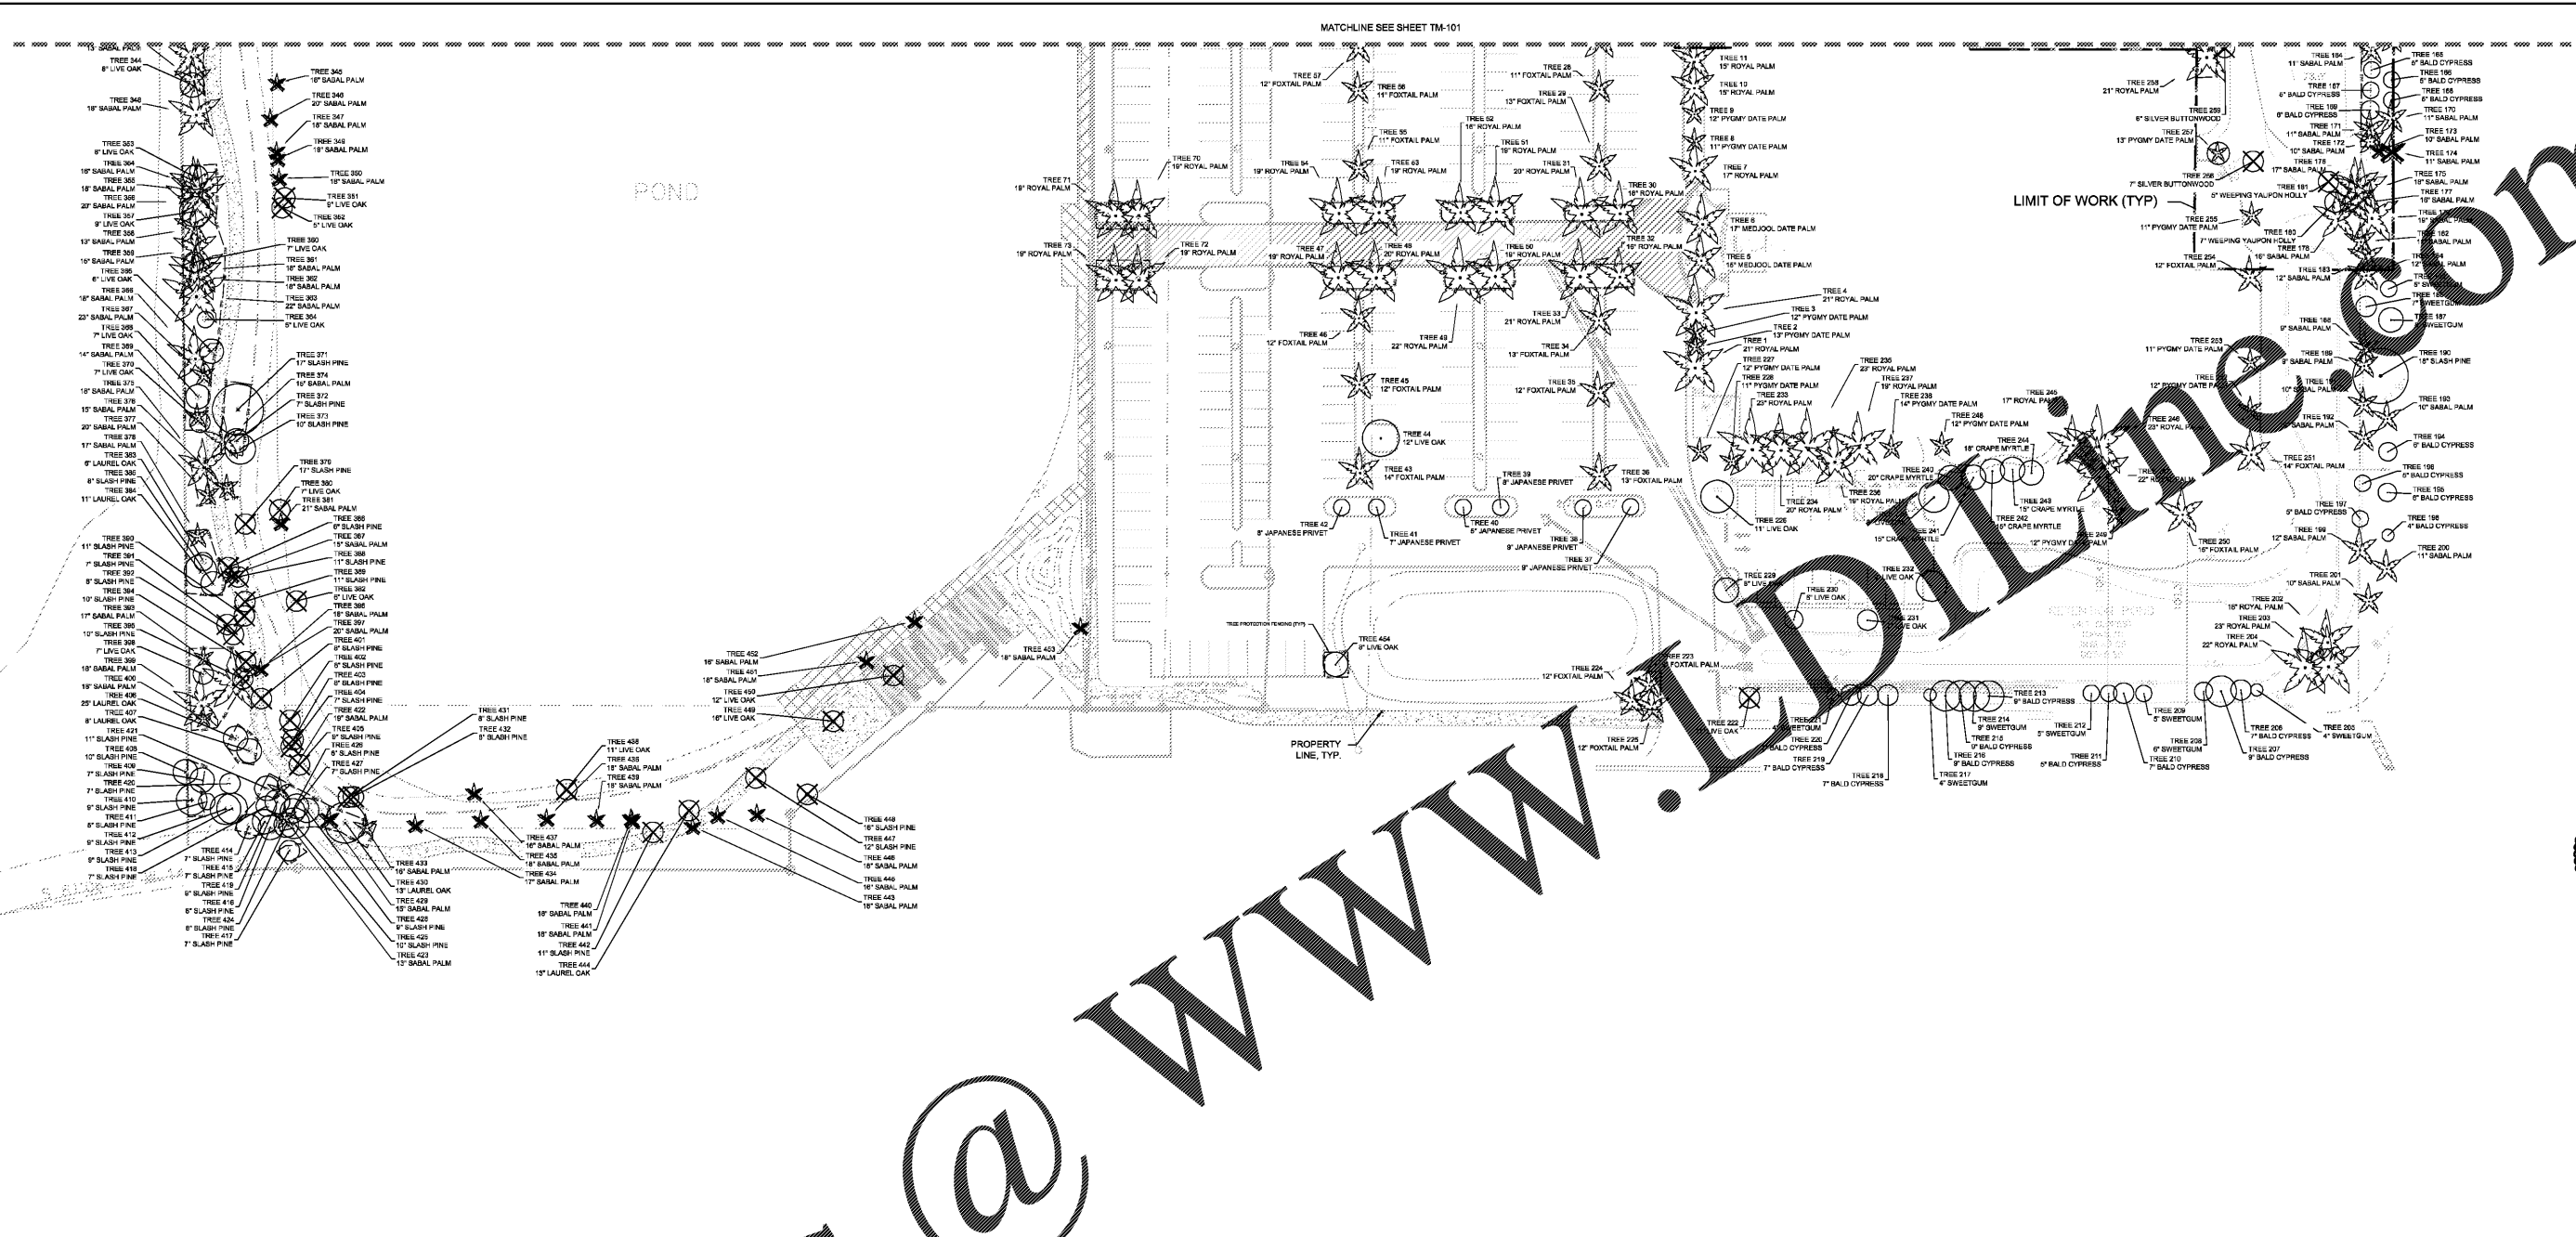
MATCHLINE SEE SHEET TM-101

POND

LIMIT OF WORK (TYP)

PROPERTY LINE, TYP.

TREE 344 8" LIVE OAK
TREE 345 16" SABAL PALM
TREE 346 20" SABAL PALM
TREE 347 18" SABAL PALM
TREE 348 16" SABAL PALM
TREE 349 18" SABAL PALM
TREE 350 18" SABAL PALM
TREE 351 9" LIVE OAK
TREE 352 5" LIVE OAK
TREE 353 8" LIVE OAK
TREE 354 16" SABAL PALM
TREE 355 18" SABAL PALM
TREE 356 20" SABAL PALM
TREE 357 9" LIVE OAK
TREE 358 13" SABAL PALM
TREE 359 16" SABAL PALM
TREE 360 7" LIVE OAK
TREE 361 16" SABAL PALM
TREE 362 18" SABAL PALM
TREE 363 22" SABAL PALM
TREE 364 5" LIVE OAK
TREE 365 6" LIVE OAK
TREE 366 18" SABAL PALM
TREE 367 23" SABAL PALM
TREE 368 7" LIVE OAK
TREE 369 14" SABAL PALM
TREE 370 7" LIVE OAK
TREE 371 17" SLASH PINE
TREE 372 7" SLASH PINE
TREE 373 10" SLASH PINE
TREE 374 15" SABAL PALM
TREE 375 16" SABAL PALM
TREE 376 15" SABAL PALM
TREE 377 20" SABAL PALM
TREE 378 17" SABAL PALM
TREE 379 17" SLASH PINE
TREE 380 7" LIVE OAK
TREE 381 21" SABAL PALM
TREE 383 6" LAUREL OAK
TREE 384 11" LAUREL OAK
TREE 385 8" SLASH PINE
TREE 386 6" SLASH PINE
TREE 387 15" SABAL PALM
TREE 388 11" SLASH PINE
TREE 389 11" SLASH PINE
TREE 390 11" SLASH PINE
TREE 391 7" SLASH PINE
TREE 392 8" SLASH PINE
TREE 393 17" SABAL PALM
TREE 394 10" SLASH PINE
TREE 395 10" SLASH PINE
TREE 396 18" SABAL PALM
TREE 397 20" SABAL PALM
TREE 398 7" LIVE OAK
TREE 399 18" SABAL PALM
TREE 400 15" SABAL PALM
TREE 401 8" SLASH PINE
TREE 402 8" SLASH PINE
TREE 403 8" SLASH PINE
TREE 404 7" SLASH PINE
TREE 406 25" LAUREL OAK
TREE 407 8" LAUREL OAK
TREE 408 10" SLASH PINE
TREE 409 7" SLASH PINE
TREE 410 9" SLASH PINE
TREE 411 8" SLASH PINE
TREE 412 9" SLASH PINE
TREE 413 9" SLASH PINE
TREE 414 7" SLASH PINE
TREE 415 7" SLASH PINE
TREE 416 8" SLASH PINE
TREE 417 7" SLASH PINE
TREE 418 7" SLASH PINE
TREE 419 6" SLASH PINE
TREE 420 7" SLASH PINE
TREE 421 11" SLASH PINE
TREE 422 19" SABAL PALM
TREE 423 13" SABAL PALM
TREE 424 8" SLASH PINE
TREE 425 10" SLASH PINE
TREE 426 9" SLASH PINE
TREE 427 7" SLASH PINE
TREE 428 5" SLASH PINE
TREE 429 15" SABAL PALM
TREE 430 13" LAUREL OAK
TREE 431 8" SLASH PINE
TREE 432 8" SLASH PINE
TREE 433 16" SABAL PALM
TREE 434 17" SABAL PALM
TREE 435 18" SABAL PALM
TREE 436 18" SABAL PALM
TREE 437 16" SABAL PALM
TREE 438 11" LIVE OAK
TREE 439 18" SABAL PALM
TREE 440 16" SABAL PALM
TREE 441 18" SABAL PALM
TREE 442 11" SLASH PINE
TREE 443 16" SABAL PALM
TREE 444 13" LAUREL OAK
TREE 445 16" SABAL PALM
TREE 446 18" SABAL PALM
TREE 447 12" SLASH PINE
TREE 448 16" SLASH PINE
TREE 449 16" LIVE OAK
TREE 450 12" LIVE OAK
TREE 451 18" SABAL PALM
TREE 452 16" SABAL PALM
TREE 453 16" SABAL PALM
TREE 454 8" LIVE OAK
TREE PROTECTION FENCING (TYP)

TREE 1 21" ROYAL PALM
TREE 2 13" PYGMY DATE PALM
TREE 3 12" PYGMY DATE PALM
TREE 4 21" ROYAL PALM
TREE 5 16" MEDJOOL DATE PALM
TREE 6 17" MEDJOOL DATE PALM
TREE 7 17" ROYAL PALM
TREE 8 11" PYGMY DATE PALM
TREE 9 12" PYGMY DATE PALM
TREE 10 15" ROYAL PALM
TREE 11 15" ROYAL PALM
TREE 26 11" FOXTAIL PALM
TREE 29 13" FOXTAIL PALM
TREE 30 16" ROYAL PALM
TREE 31 20" ROYAL PALM
TREE 32 16" ROYAL PALM
TREE 33 21" ROYAL PALM
TREE 34 13" FOXTAIL PALM
TREE 35 12" FOXTAIL PALM
TREE 36 13" FOXTAIL PALM
TREE 37 9" JAPANESE PRIVET
TREE 38 9" JAPANESE PRIVET
TREE 39 8" JAPANESE PRIVET
TREE 40 8" JAPANESE PRIVET
TREE 41 7" JAPANESE PRIVET
TREE 42 8" JAPANESE PRIVET
TREE 43 14" FOXTAIL PALM
TREE 44 12" LIVE OAK
TREE 45 12" FOXTAIL PALM
TREE 46 12" FOXTAIL PALM
TREE 47 19" ROYAL PALM
TREE 48 22" ROYAL PALM
TREE 49 20" ROYAL PALM
TREE 50 19" ROYAL PALM
TREE 51 19" ROYAL PALM
TREE 52 16" ROYAL PALM
TREE 54 19" ROYAL PALM
TREE 55 11" FOXTAIL PALM
TREE 56 11" FOXTAIL PALM
TREE 57 12" FOXTAIL PALM
TREE 63 19" ROYAL PALM
TREE 70 19" ROYAL PALM
TREE 71 19" ROYAL PALM
TREE 72 19" ROYAL PALM
TREE 73 19" ROYAL PALM

TREE 164 11" SABAL PALM
TREE 165 5" BALD CYPRESS
TREE 166 6" BALD CYPRESS
TREE 167 6" BALD CYPRESS
TREE 168 6" BALD CYPRESS
TREE 169 6" BALD CYPRESS
TREE 170 11" SABAL PALM
TREE 171 11" SABAL PALM
TREE 172 10" SABAL PALM
TREE 173 10" SABAL PALM
TREE 174 11" SABAL PALM
TREE 175 18" SABAL PALM
TREE 176 17" SABAL PALM
TREE 177 18" SABAL PALM
TREE 178 16" SABAL PALM
TREE 180 7" WEEPING YAUPON HOLLY
TREE 181 5" WEEPING YAUPON HOLLY
TREE 182 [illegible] SABAL PALM
TREE 183 12" SABAL PALM
TREE 187 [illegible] SWEETGUM
TREE 188 9" SABAL PALM
TREE 189 9" SABAL PALM
TREE 190 18" SLASH PINE
TREE 192 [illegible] SABAL PALM
TREE 193 10" SABAL PALM
TREE 194 6" BALD CYPRESS
TREE 195 6" BALD CYPRESS
TREE 196 5" BALD CYPRESS
TREE 197 5" BALD CYPRESS
TREE 198 4" BALD CYPRESS
TREE 199 12" SABAL PALM
TREE 200 11" SABAL PALM
TREE 201 10" SABAL PALM
TREE 202 18" ROYAL PALM
TREE 203 23" ROYAL PALM
TREE 204 22" ROYAL PALM
TREE 205 4" SWEETGUM
TREE 206 7" BALD CYPRESS
TREE 207 9" BALD CYPRESS
TREE 208 6" SWEETGUM
TREE 209 5" SWEETGUM
TREE 210 7" BALD CYPRESS
TREE 211 5" BALD CYPRESS
TREE 212 5" SWEETGUM
TREE 213 9" BALD CYPRESS
TREE 214 9" SWEETGUM
TREE 215 9" BALD CYPRESS
TREE 216 9" BALD CYPRESS
TREE 217 4" SWEETGUM
TREE 218 7" BALD CYPRESS
TREE 219 7" BALD CYPRESS
TREE 220 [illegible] BALD CYPRESS
TREE 221 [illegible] SWEETGUM
TREE 222 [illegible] LIVE OAK
TREE 223 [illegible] FOXTAIL PALM
TREE 224 12" FOXTAIL PALM
TREE 225 12" FOXTAIL PALM
TREE 226 11" LIVE OAK
TREE 227 12" PYGMY DATE PALM
TREE 228 11" PYGMY DATE PALM
TREE 229 8" LIVE OAK
TREE 230 8" LIVE OAK
TREE 231 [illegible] OAK
TREE 232 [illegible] LIVE OAK
TREE 233 23" ROYAL PALM
TREE 234 20" ROYAL PALM
TREE 235 23" ROYAL PALM
TREE 236 16" ROYAL PALM
TREE 237 19" ROYAL PALM
TREE 238 14" PYGMY DATE PALM
TREE 240 20" CRAPE MYRTLE
TREE 241 15" CRAPE MYRTLE
TREE 242 15" CRAPE MYRTLE
TREE 243 15" CRAPE MYRTLE
TREE 244 18" CRAPE MYRTLE
TREE 245 17" ROYAL PALM
TREE 246 23" ROYAL PALM
TREE 248 12" PYGMY DATE PALM
TREE 249 12" PYGMY DATE PALM
TREE 250 16" FOXTAIL PALM
TREE 251 14" FOXTAIL PALM
TREE 253 11" PYGMY DATE PALM
TREE 254 12" FOXTAIL PALM
TREE 255 11" PYGMY DATE PALM
TREE 256 7" SILVER BUTTONWOOD
TREE 257 13" PYGMY DATE PALM
TREE 258 21" ROYAL PALM
TREE 259 6" SILVER BUTTONWOOD

@ WWW.LDILine.com